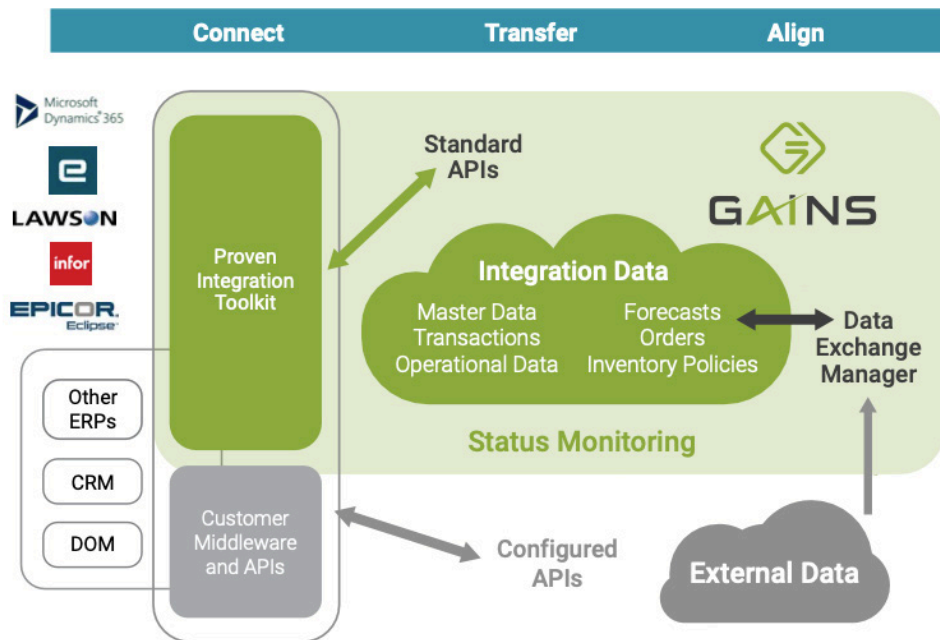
Connect Transfer Align

Microsoft Dynamics 365

LAWSON

infor

EPICOR. Eclipse

Other ERPs

CRM

DOM

Proven Integration Toolkit

Customer Middleware and APIs

Standard APIs

GAINS

Integration Data

Master Data
Transactions
Operational Data

Forecasts
Orders
Inventory Policies

Data Exchange Manager

Status Monitoring

Configured APIs

External Data